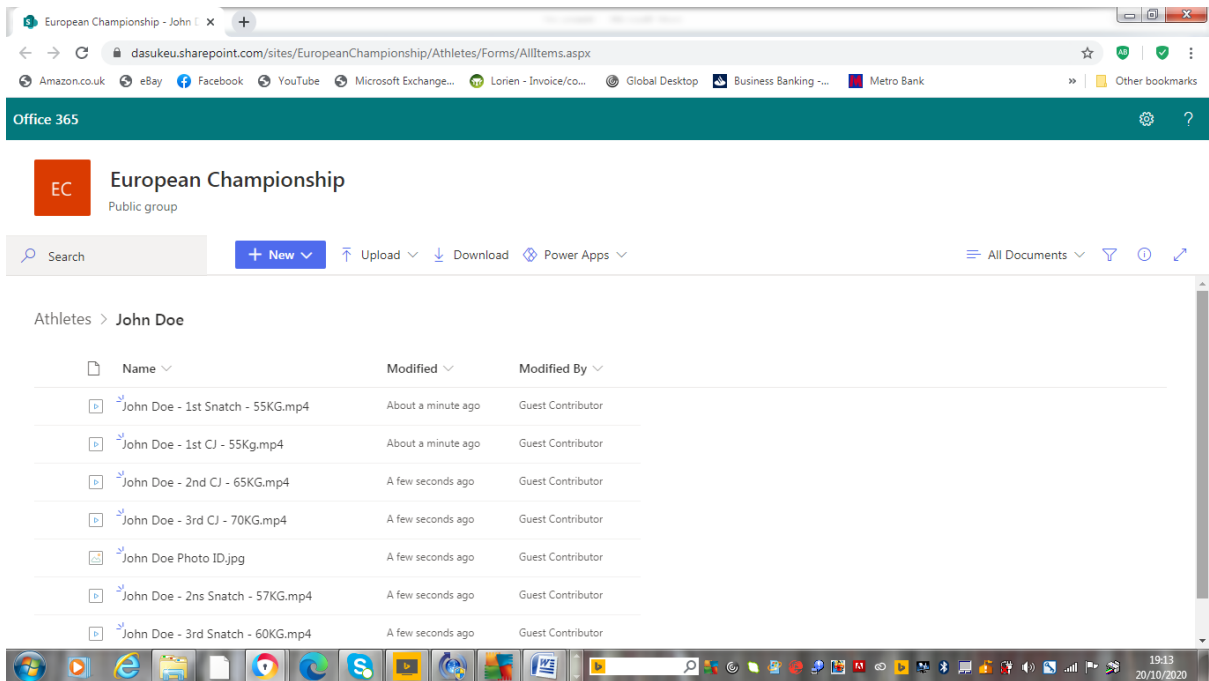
European Championship - John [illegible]

dasukeu.sharepoint.com/sites/EuropeanChampionship/Athletes/Forms/AllItems.aspx

Amazon.co.uk eBay Facebook YouTube Microsoft Exchange... Lorien - Invoice/co... Global Desktop Business Banking -... Metro Bank » Other bookmarks

Office 365

EC

European Championship

Public group

Search

New Upload Download Power Apps All Documents

Athletes > John Doe

| Name | Modified | Modified By |
|---|---|---|
| John Doe - 1st Snatch - 55KG.mp4 | About a minute ago | Guest Contributor |
| John Doe - 1st CJ - 55Kg.mp4 | About a minute ago | Guest Contributor |
| John Doe - 2nd CJ - 65KG.mp4 | A few seconds ago | Guest Contributor |
| John Doe - 3rd CJ - 70KG.mp4 | A few seconds ago | Guest Contributor |
| John Doe Photo ID.jpg | A few seconds ago | Guest Contributor |
| John Doe - 2ns Snatch - 57KG.mp4 | A few seconds ago | Guest Contributor |
| John Doe - 3rd Snatch - 60KG.mp4 | A few seconds ago | Guest Contributor |

19:13
20/10/2020